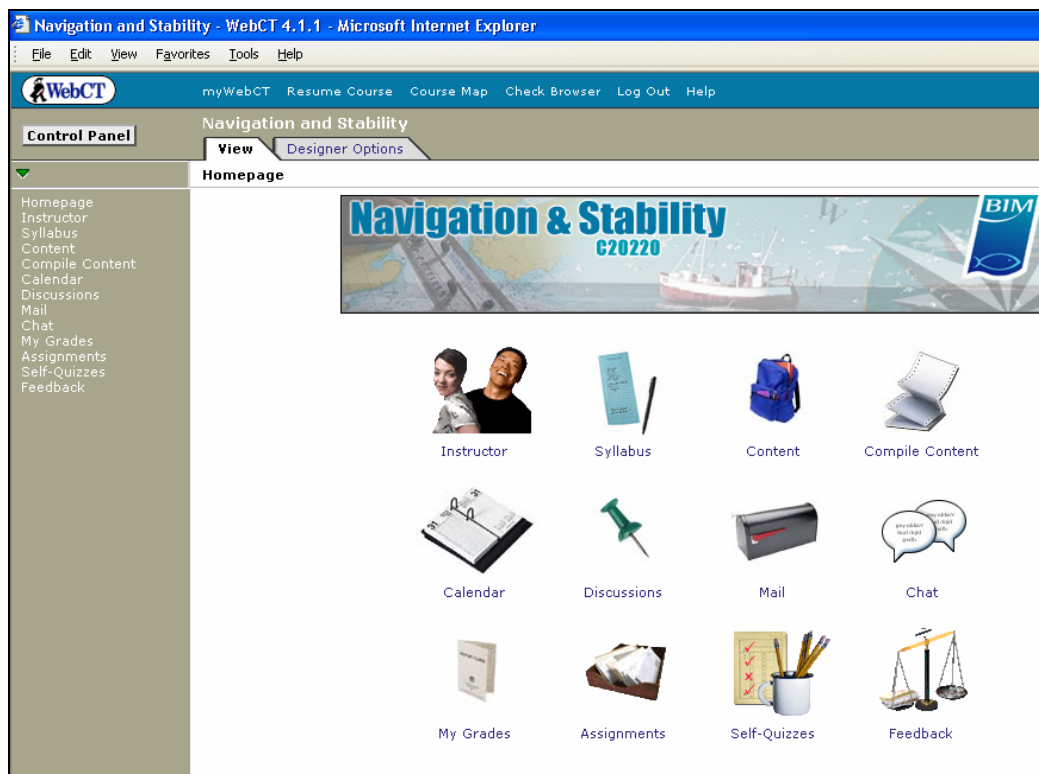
Navigation and Stability - WebCT 4.1.1 - Microsoft Internet Explorer

File Edit View Favorites Tools Help

WebCT

myWebCT Resume Course Course Map Check Browser Log Out Help

Control Panel

Navigation and Stability

View Designer Options

Homepage

Homepage
Instructor
Syllabus
Content
Compile Content
Calendar
Discussions
Mail
Chat
My Grades
Assignments
Self-Quizzes
Feedback

Navigation & Stability
C20220

BIM

Instructor Syllabus Content Compile Content

Calendar Discussions Mail Chat

My Grades Assignments Self-Quizzes Feedback